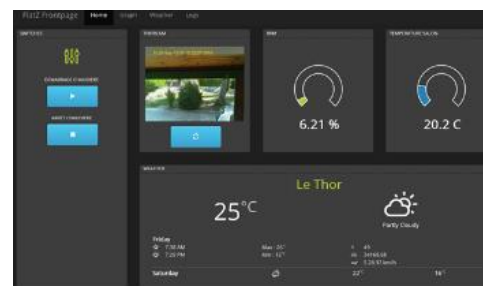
Pi2 Frontpage Home Graph Weather Logs

SWITCHES

DEMARRAGE CHAUDIERE

ARRET CHAUDIERE

WEBCAM

RAM

6.21 %

TEMPERATURE SALON

20.2 C

WEATHER

Le Thor

25°C

Partly Cloudy

Friday

7:38 AM

7:29 PM

Max : 25°

Min : 12°

Saturday

22°

16°